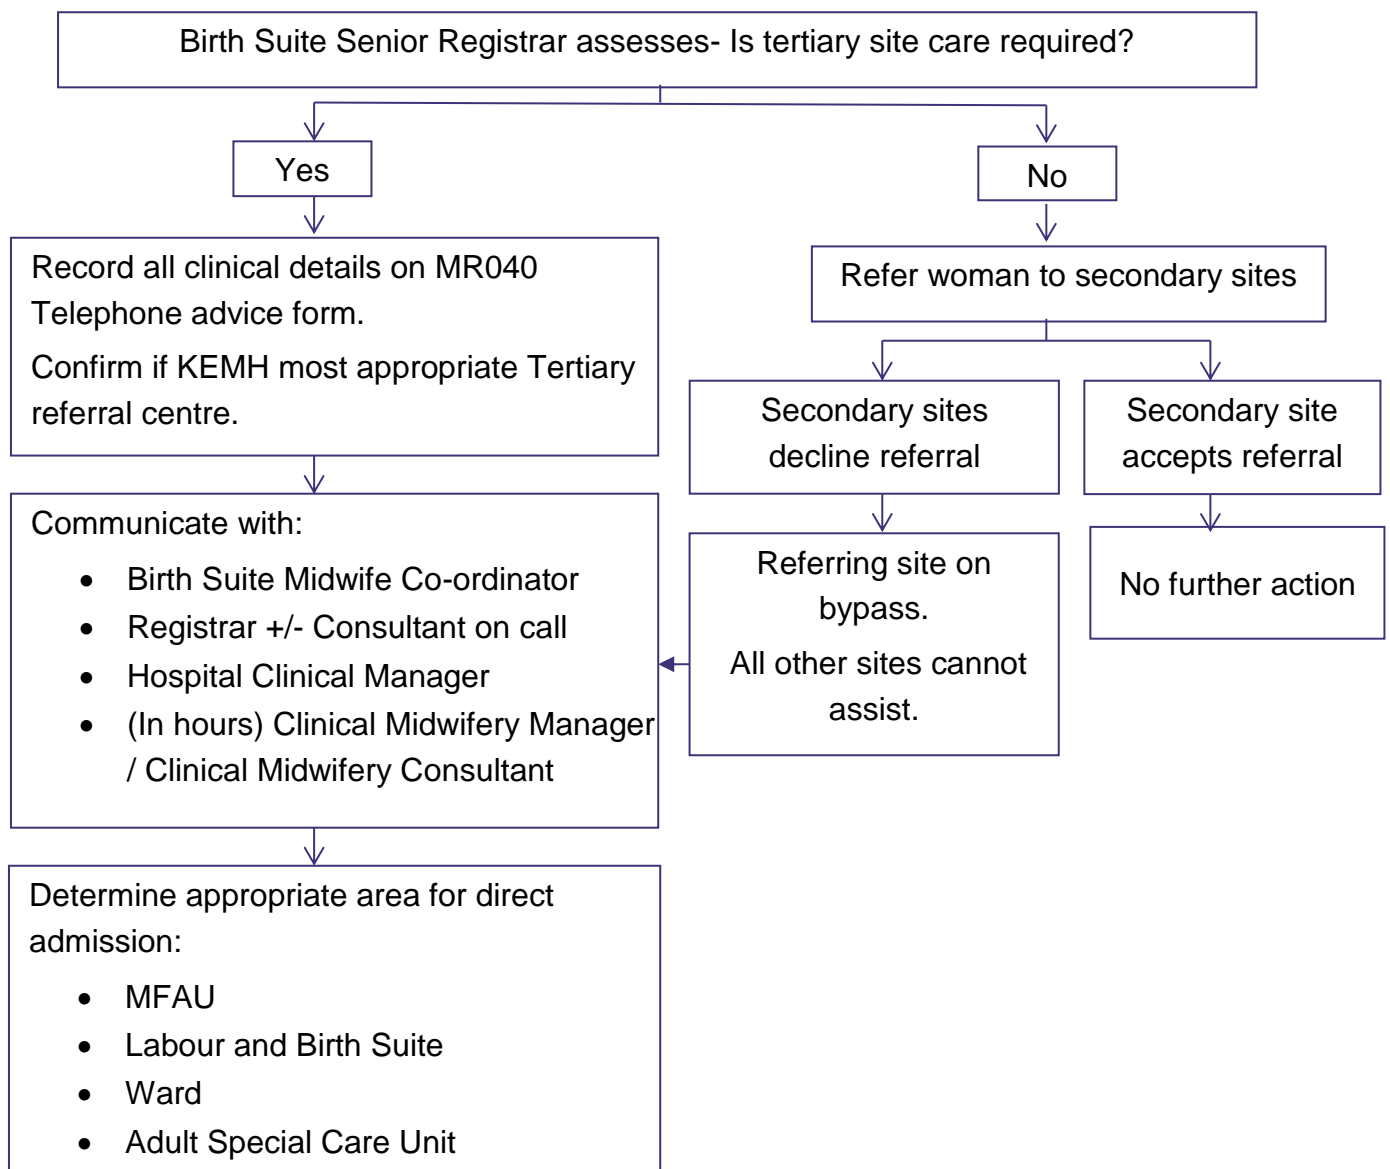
Birth Suite Senior Registrar assesses- Is tertiary site care required?

Yes

Record all clinical details on MR040 Telephone advice form.

Confirm if KEMH most appropriate Tertiary referral centre.

Communicate with:

- Birth Suite Midwife Co-ordinator
- Registrar +/- Consultant on call
- Hospital Clinical Manager
- (In hours) Clinical Midwifery Manager / Clinical Midwifery Consultant

Determine appropriate area for direct admission:

- MFAU
- Labour and Birth Suite
- Ward
- Adult Special Care Unit

No

Refer woman to secondary sites

Secondary sites decline referral

Referring site on bypass.

All other sites cannot assist.

Secondary site accepts referral

No further action